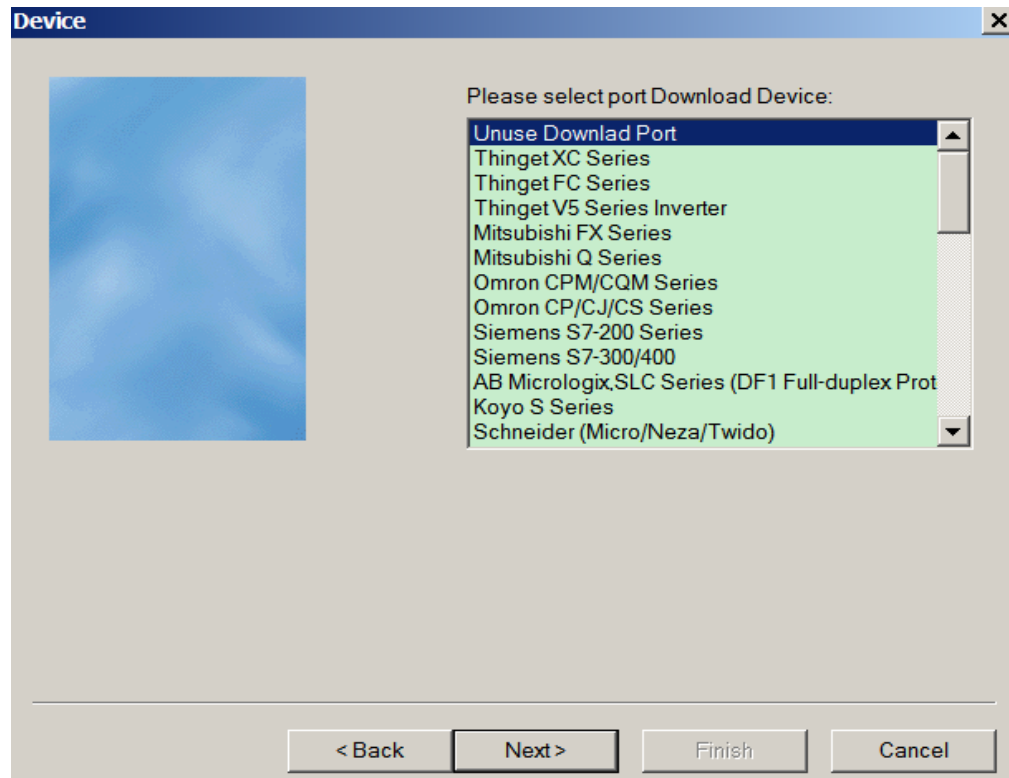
Device

×

Please select port Download Device:

Unuse Downlad Port
Thinget XC Series
Thinget FC Series
Thinget V5 Series Inverter
Mitsubishi FX Series
Mitsubishi Q Series
Omron CPM/CQM Series
Omron CP/CJ/CS Series
Siemens S7-200 Series
Siemens S7-300/400
AB Micrologix,SLC Series (DF1 Full-duplex Prot
Koyo S Series
Schneider (Micro/Neza/Twido)

< Back

Next >

Finish

Cancel